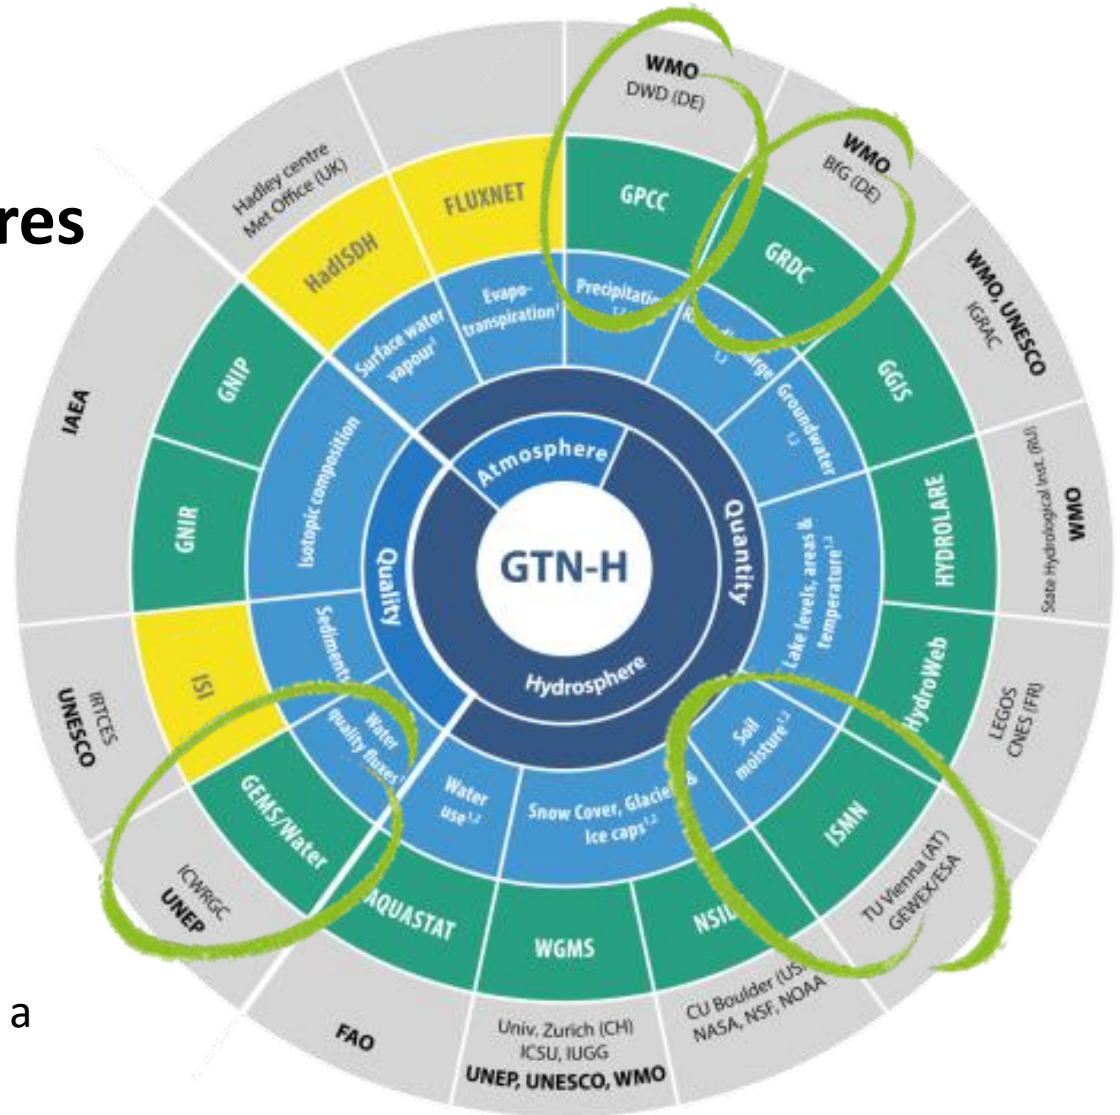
res

a

GTN-H

Atmosphere

Quantity

Hydrosphere

Quality

Surface water vapour¹

Evapotranspiration¹

Precipitation

Runoff, discharge

Groundwater

Lake levels, areas & temperature¹²

Soil moisture¹²

Snow Cover, Glaciers & Ice caps¹²

Water use¹²

Water quality fluxes¹

Sediments

Isotopic composition

HadISDH

FLUXNET

GPCC

GRDC

GGIS

HYDROLARE

HydroWeb

ISMN

NSIDC

WGMS

AQUASTAT

GEMS/Water

ISI

GNIR

GNIP

Hadley centre Met Office (UK)

WMO DWD (DE)

WMO BfG (DE)

WMO, UNESCO IGRAC

WMO State Hydrological Inst. (RU)

LEGOS CNES (FR)

TU Vienna (AT) GEWEX/ESA

CU Boulder (US) NASA, NSF, NOAA

Univ. Zurich (CH) ICSU, IUGG UNEP, UNESCO, WMO

FAO

ICWRGC UNEP

IRTCES UNESCO

IAEA